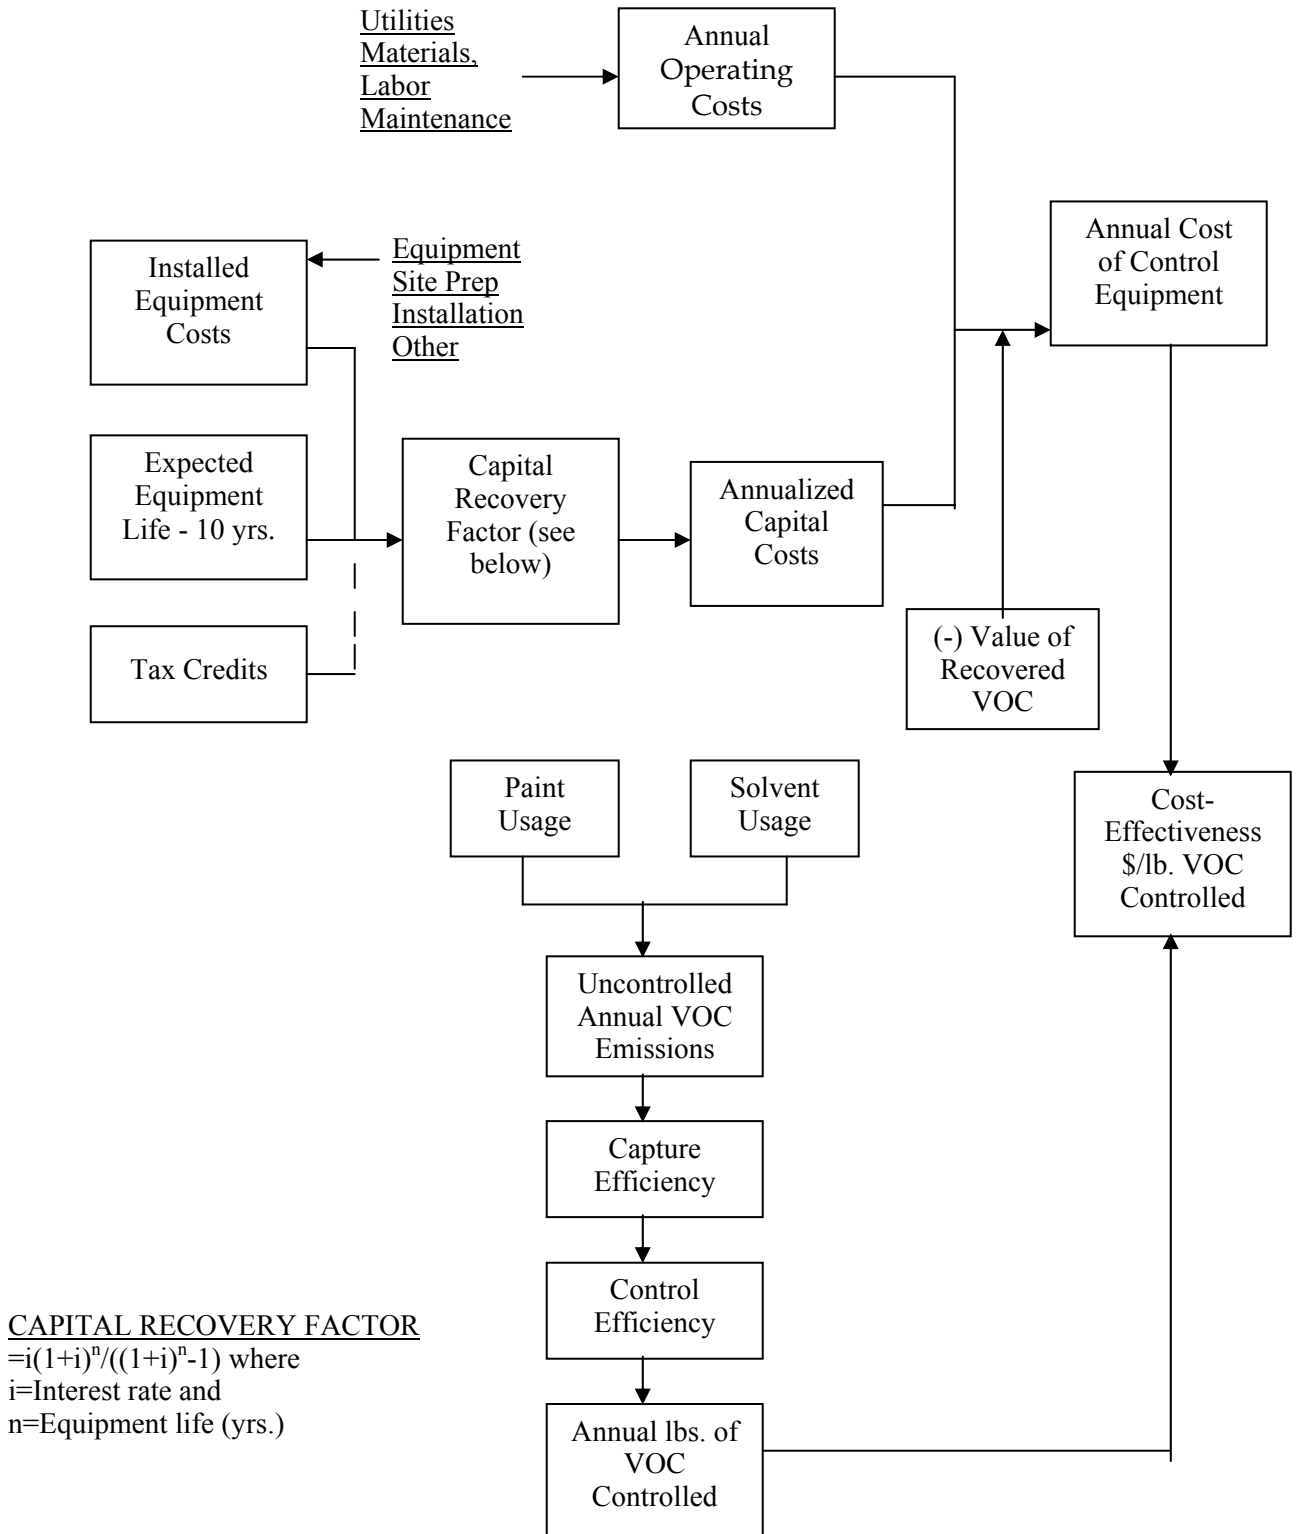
Utilities
Materials,
Labor
Maintenance

Annual Operating Costs

Installed Equipment Costs

Equipment
Site Prep
Installation
Other

Annual Cost of Control Equipment

Expected Equipment Life - 10 yrs.

Capital Recovery Factor (see below)

Annualized Capital Costs

Tax Credits

(-) Value of Recovered VOC

Paint Usage

Solvent Usage

Cost-Effectiveness \$/lb. VOC Controlled

Uncontrolled Annual VOC Emissions

Capture Efficiency

Control Efficiency

CAPITAL RECOVERY FACTOR
$=i(1+i)^n/((1+i)^n-1)$ where
i=Interest rate and
n=Equipment life (yrs.)

Annual lbs. of VOC Controlled